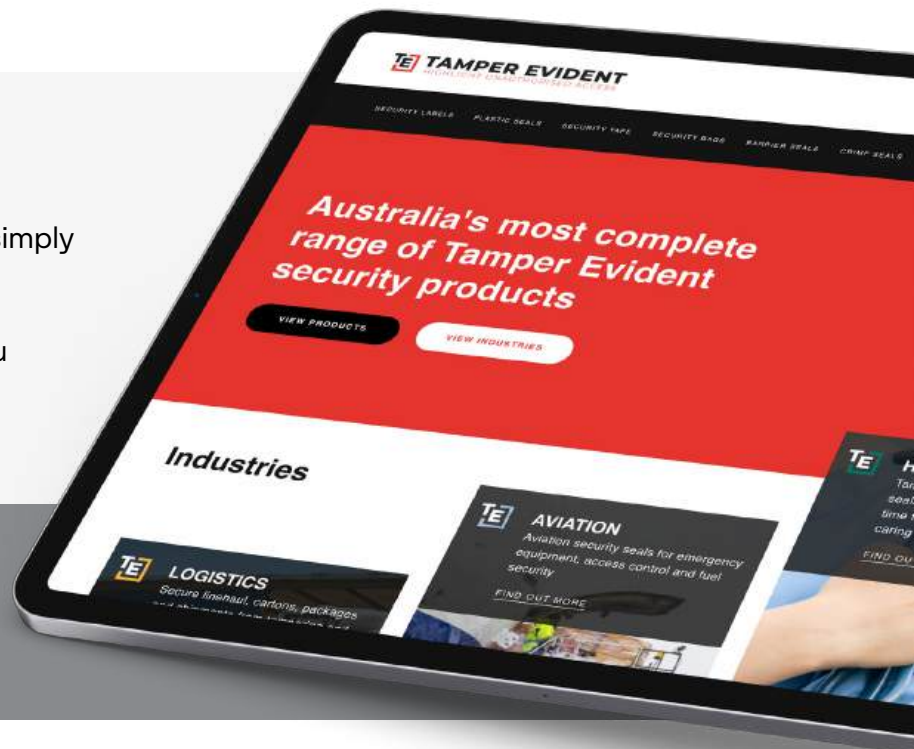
imply

u

TE TAMPER EVIDENT
HIGHLIGHT UNAUTHORISED ACCESS

SECURITY LABELS PLASTIC SEALS SECURITY TAPE SECURITY BAGS BARRIER SEALS CRIMP SEALS

Australia's most complete range of Tamper Evident security products

VIEW PRODUCTS

VIEW INDUSTRIES

Industries

TE LOGISTICS
Secure linehaul, cartons, packages and shipments from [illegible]

TE AVIATION
Aviation security seals for emergency equipment, access control and fuel security
FIND OUT MORE

TE H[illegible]
Tar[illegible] seal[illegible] time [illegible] caring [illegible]
FIND OU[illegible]